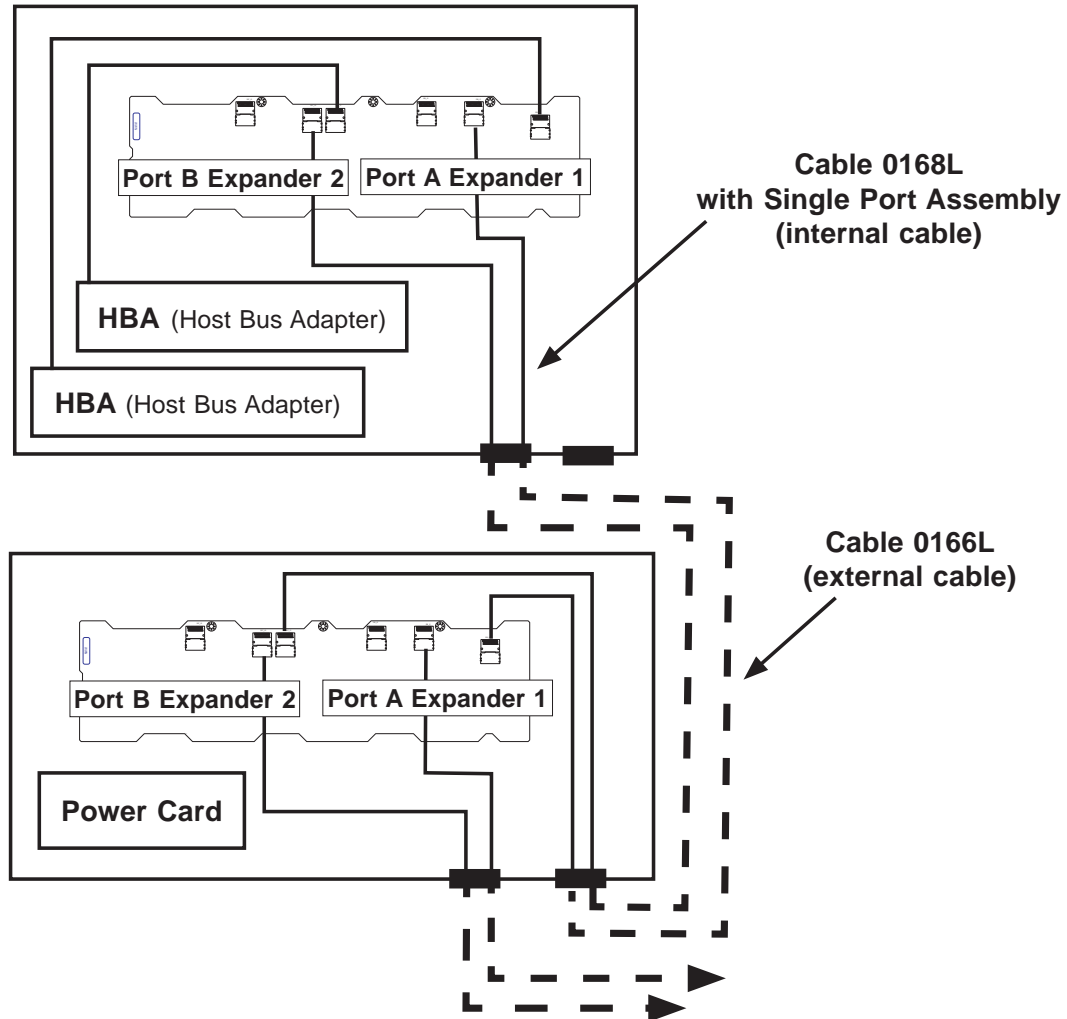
Port B Expander 2
Port A Expander 1

Cable 0168L
with Single Port Assembly
(internal cable)

HBA (Host Bus Adapter)

HBA (Host Bus Adapter)

Cable 0166L
(external cable)

Port B Expander 2
Port A Expander 1

Power Card